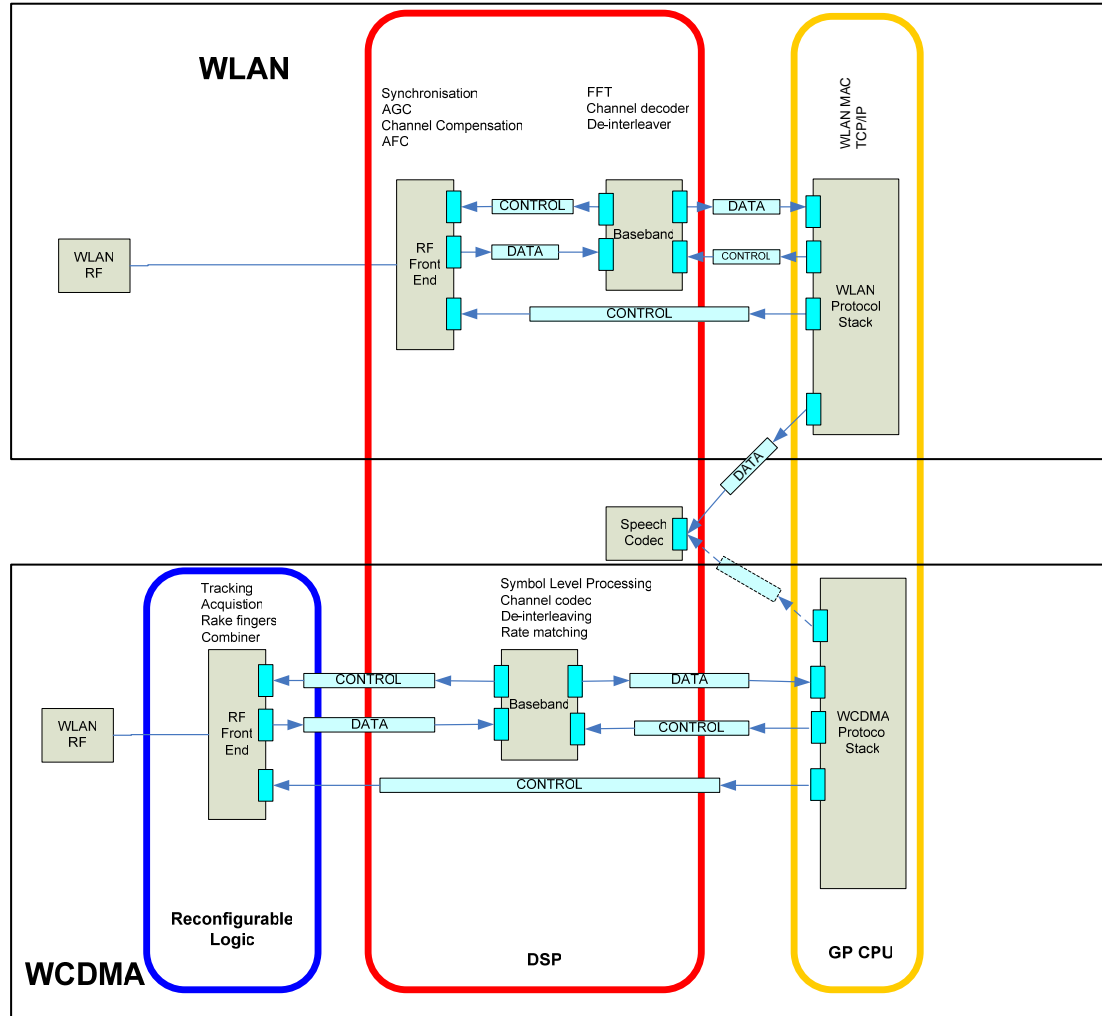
WLAN

Synchronisation
AGC
Channel Compensation
AFC

FFT
Channel decoder
De-interleaver

WLAN MAC
TCP/IP

WLAN RF

RF Front End

CONTROL

DATA

Baseband

DATA

CONTROL

CONTROL

WLAN Protocol Stack

DATA

Speech Codec

Tracking
Acquistion
Rake fingers
Combiner

Symbol Level Processing
Channel codec
De-interleaving
Rate matching

WLAN RF

RF Front End

CONTROL

DATA

Baseband

DATA

CONTROL

CONTROL

WCDMA Protoco Stack

Reconfigurable Logic

DSP

GP CPU

WCDMA